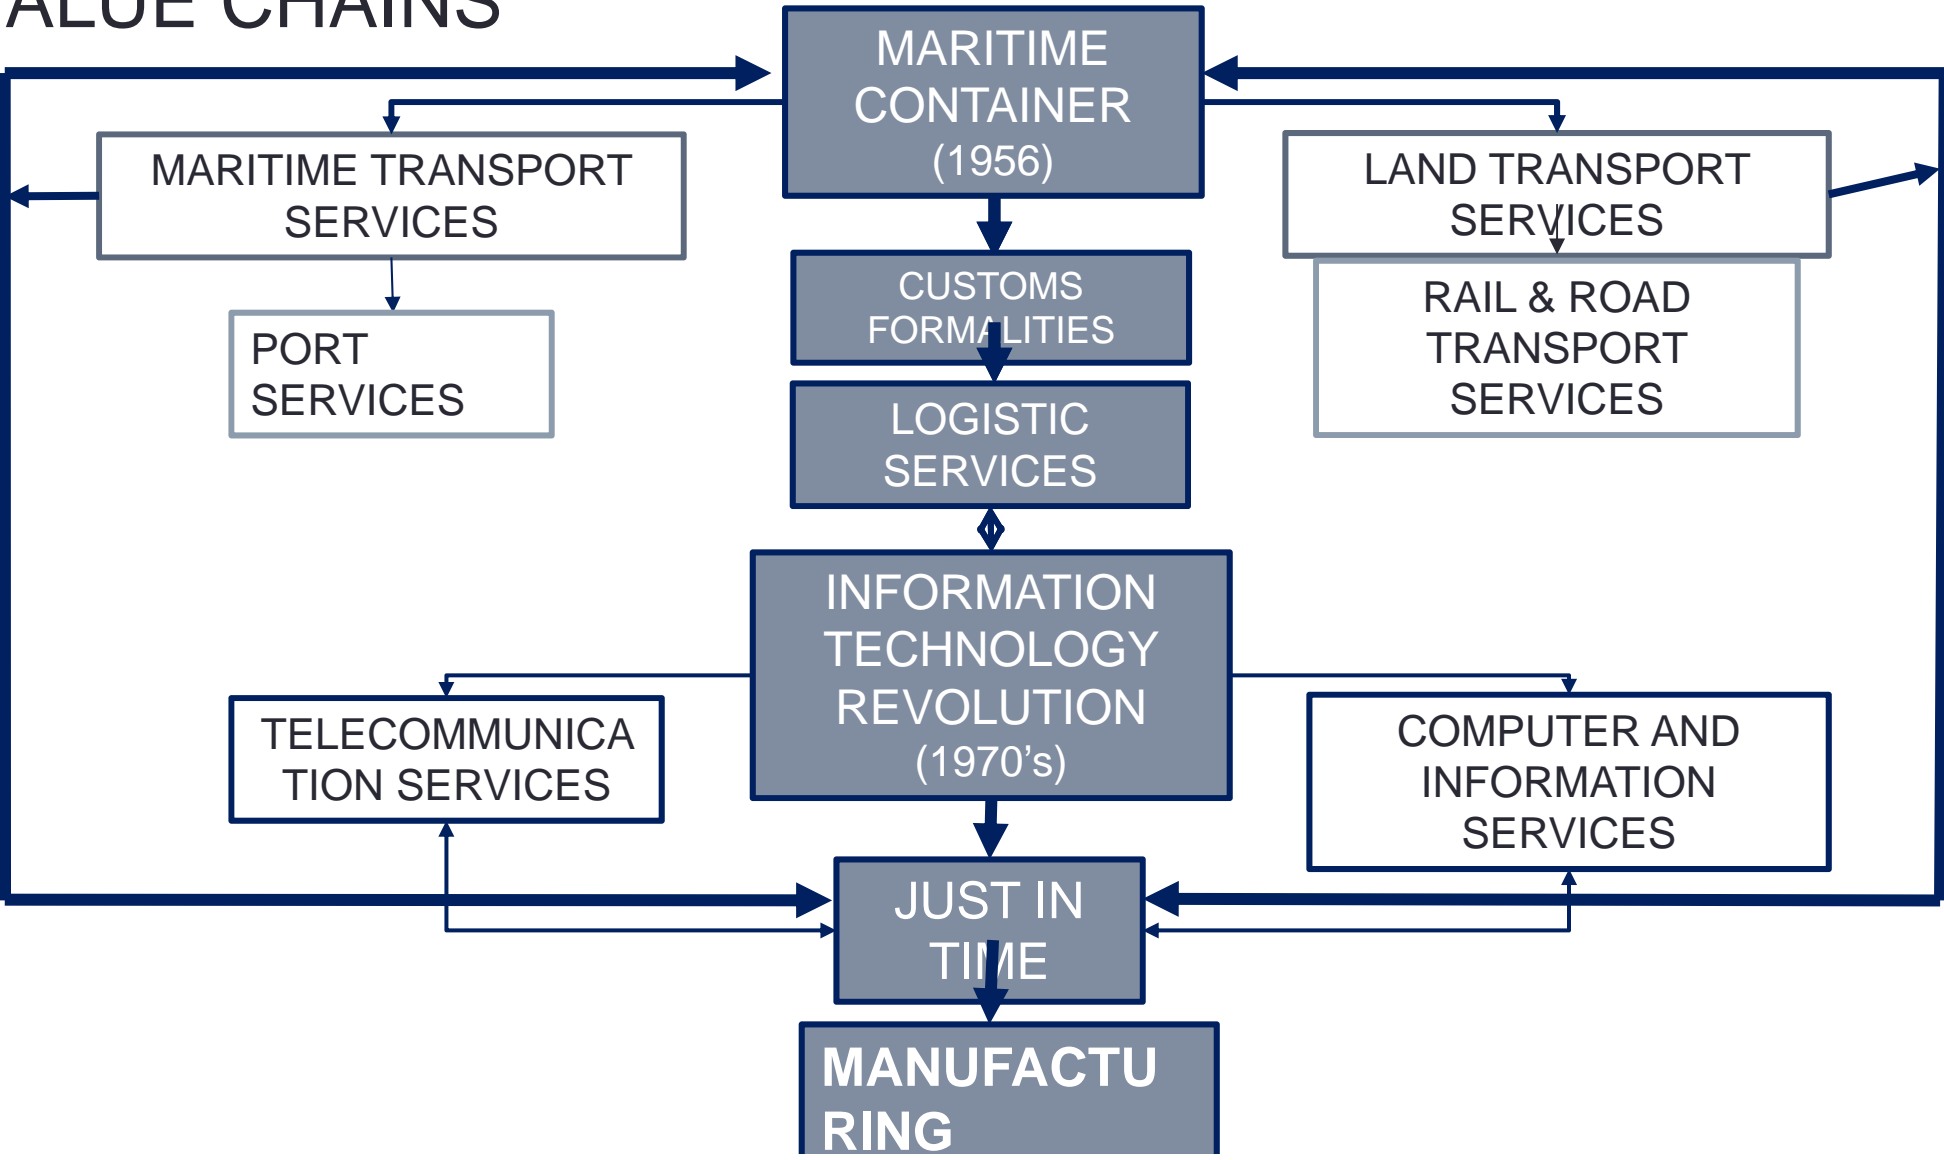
ALUE CHAINS

MARITIME CONTAINER (1956)

MARITIME TRANSPORT SERVICES

LAND TRANSPORT SERVICES

PORT SERVICES

CUSTOMS FORMALITIES

RAIL & ROAD TRANSPORT SERVICES

LOGISTIC SERVICES

INFORMATION TECHNOLOGY REVOLUTION (1970's)

TELECOMMUNICATION SERVICES

COMPUTER AND INFORMATION SERVICES

JUST IN TIME

MANUFACTURING